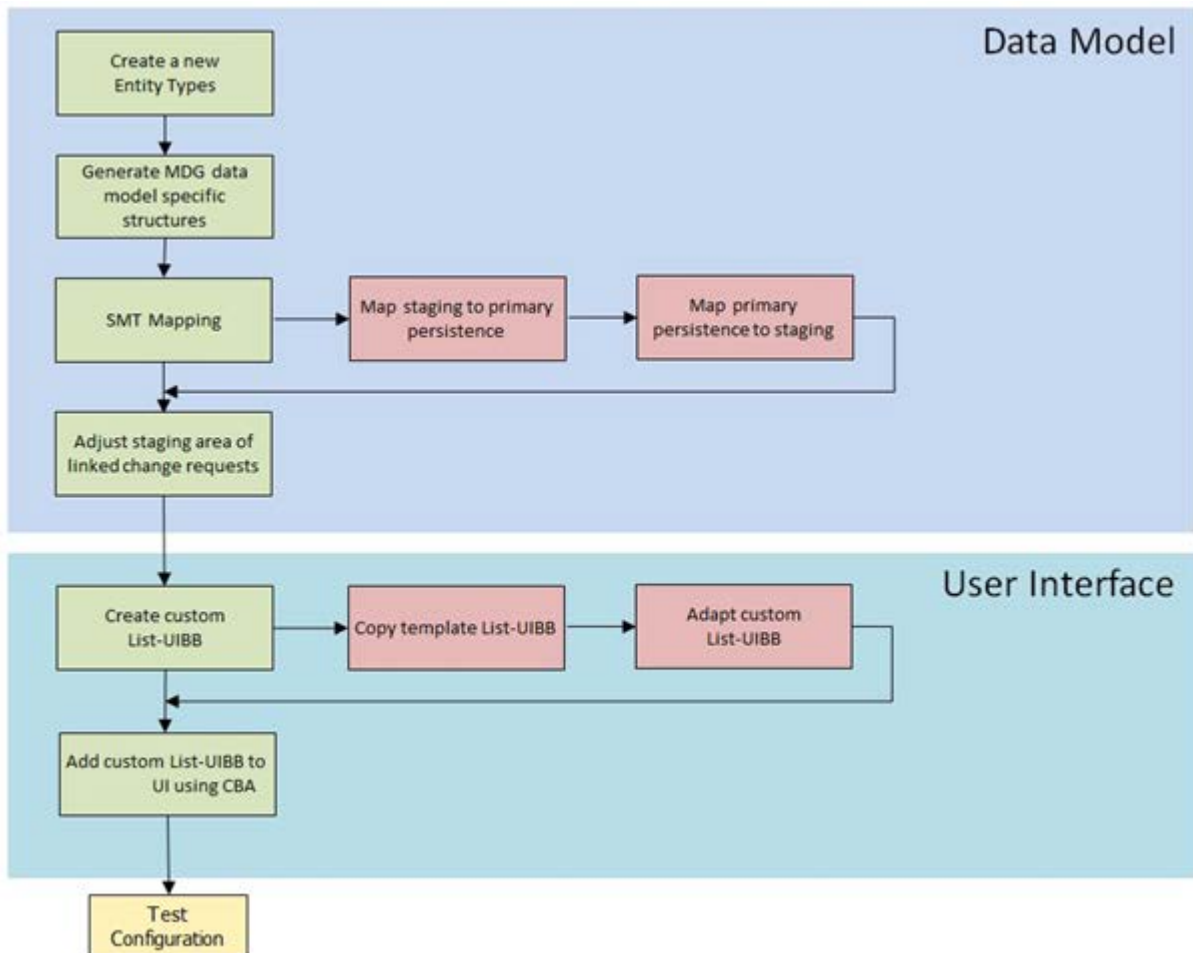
Data Model

Create a new Entity Types

Generate MDG data model specific structures

SMT Mapping

Map staging to primary persistence

Map primary persistence to staging

Adjust staging area of linked change requests

User Interface

Create custom List-UIBB

Copy template List-UIBB

Adapt custom List-UIBB

Add custom List-UIBB to UI using CBA

Test Configuration